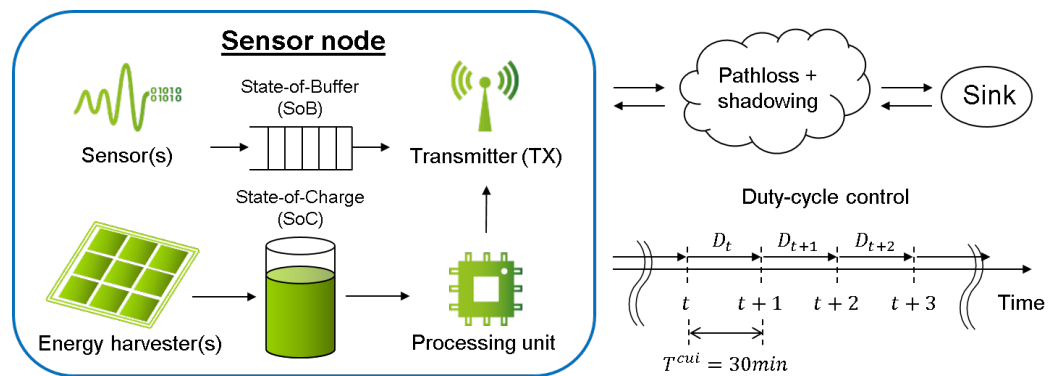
Sensor node

01010
01010

Sensor(s)

State-of-Buffer
(SoB)

Transmitter (TX)

State-of-Charge
(SoC)

Energy harvester(s)

Processing unit

Pathloss + shadowing

Sink

Duty-cycle control

$D_t$ $D_{t+1}$ $D_{t+2}$

$t$ $t+1$ $t+2$ $t+3$ Time

$T^{cui} = 30min$